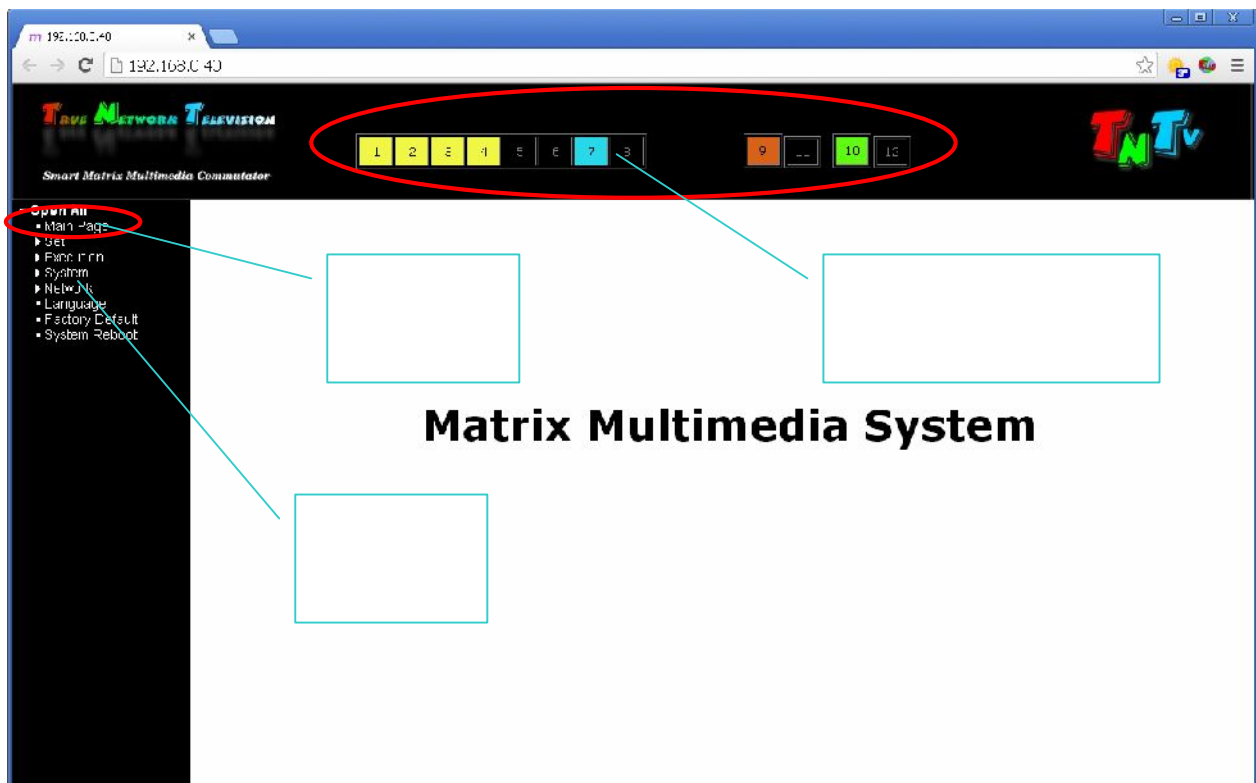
192.168.0.40 ×

192.168.0.40

True Network Television

Smart Matrix Multimedia Commutator

1 2 3 4 5 6 7 8

9 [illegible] 10 12

TNTv

Open All
Main Page
Set
Execution
System
Network
Language
Factory Default
System Reboot

Matrix Multimedia System